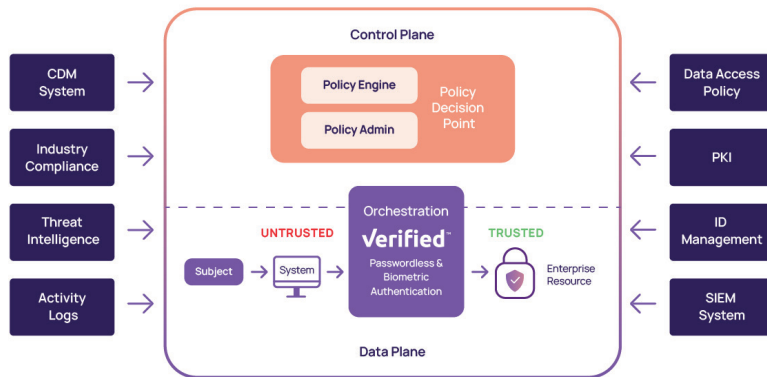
CDM System

Industry Compliance

Threat Intelligence

Activity Logs

Control Plane

Policy Engine

Policy Admin

Policy Decision Point

UNTRUSTED

Subject

System

Orchestration

Verified™

Passwordless & Biometric Authentication

TRUSTED

Enterprise Resource

Data Plane

Data Access Policy

PKI

ID Management

SIEM System